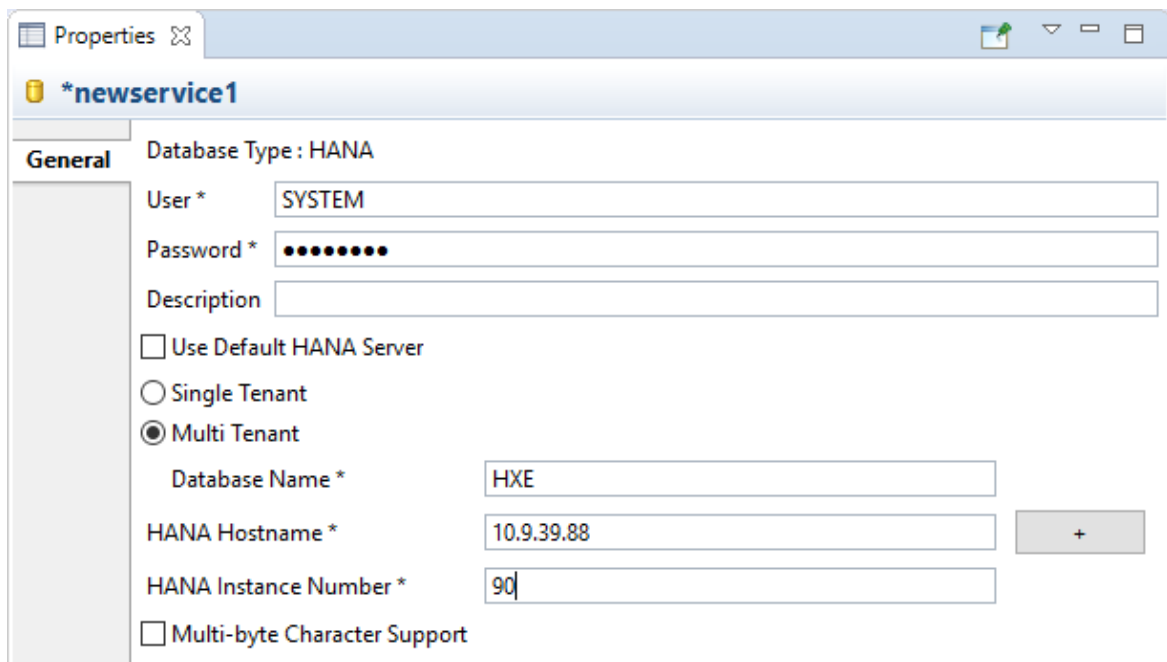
Properties ☒

*newservice1

General

Database Type : HANA

User * SYSTEM

Password * ●●●●●●●●

Description

☐ Use Default HANA Server

○ Single Tenant

◉ Multi Tenant

Database Name * HXE

HANA Hostname * 10.9.39.88 +

HANA Instance Number * 90

☐ Multi-byte Character Support